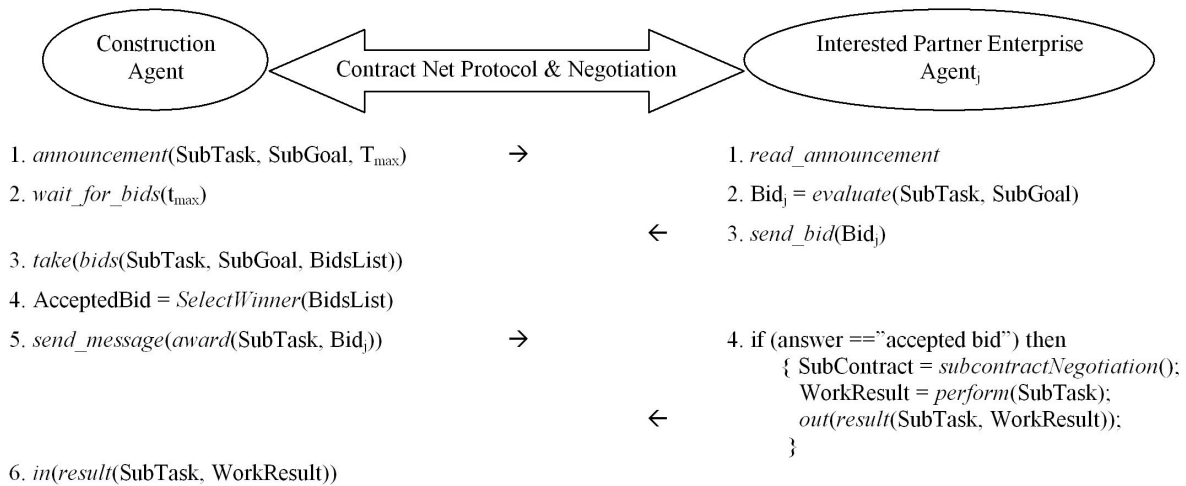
Construction Agent

Contract Net Protocol & Negotiation

Interested Partner Enterprise Agent$_j$

1. *announcement*(SubTask, SubGoal, T$_{max}$)

→

1. *read_announcement*

2. *wait_for_bids*(t$_{max}$)

2. Bid$_j$ = *evaluate*(SubTask, SubGoal)

←

3. *send_bid*(Bid$_j$)

3. *take*(*bids*(SubTask, SubGoal, BidsList))

4. AcceptedBid = *SelectWinner*(BidsList)

5. *send_message*(*award*(SubTask, Bid$_j$))

→

4. if (answer =="accepted bid") then
{ SubContract = *subcontractNegotiation*();
WorkResult = *perform*(SubTask);
*out*(*result*(SubTask, WorkResult));
}

←

6. *in*(*result*(SubTask, WorkResult))